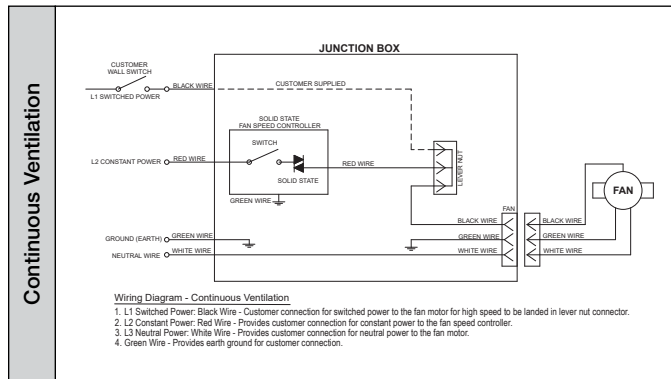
Continuous Ventilation

JUNCTION BOX

CUSTOMER WALL SWITCH

L1 SWITCHED POWER

BLACK WIRE

CUSTOMER SUPPLIED

SOLID STATE FAN SPEED CONTROLLER

SWITCH

SOLID STATE

L2 CONSTANT POWER

RED WIRE

RED WIRE

LEVER NUT

GREEN WIRE

FAN

FAN

BLACK WIRE

BLACK WIRE

GROUND (EARTH)

GREEN WIRE

GREEN WIRE

GREEN WIRE

NEUTRAL WIRE

WHITE WIRE

WHITE WIRE

WHITE WIRE

Wiring Diagram - Continuous Ventilation

1. L1 Switched Power: Black Wire - Customer connection for switched power to the fan motor for high speed to be landed in lever nut connector.
2. L2 Constant Power: Red Wire - Provides customer connection for constant power to the fan speed controller.
3. L3 Neutral Power: White Wire - Provides customer connection for neutral power to the fan motor.
4. Green Wire - Provides earth ground for customer connection.